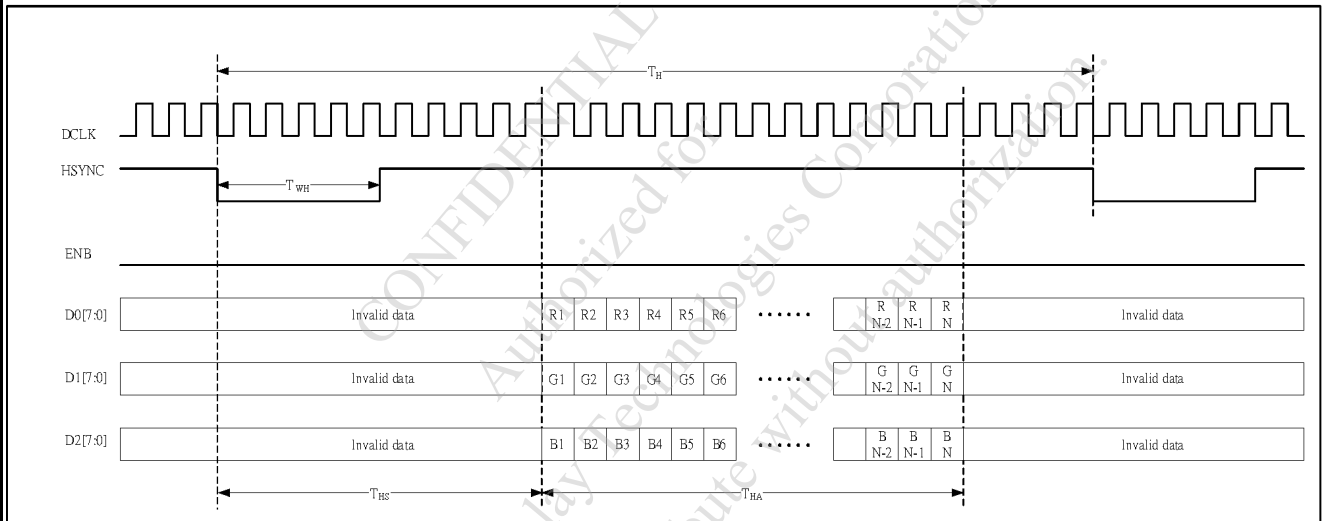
$T_H$

DCLK

HSYNC

$T_{WH}$

ENB

D0[7:0]

Invalid data

R1 R2 R3 R4 R5 R6 ······ R N-2 R N-1 R N

Invalid data

D1[7:0]

Invalid data

G1 G2 G3 G4 G5 G6 ······ G N-2 G N-1 G N

Invalid data

D2[7:0]

Invalid data

B1 B2 B3 B4 B5 B6 ······ B N-2 B N-1 B N

Invalid data

$T_{HS}$

$T_{HA}$

CONFIDENTIAL Authorized for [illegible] Corporation. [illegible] Technologies Corporation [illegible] distribute without authorization.